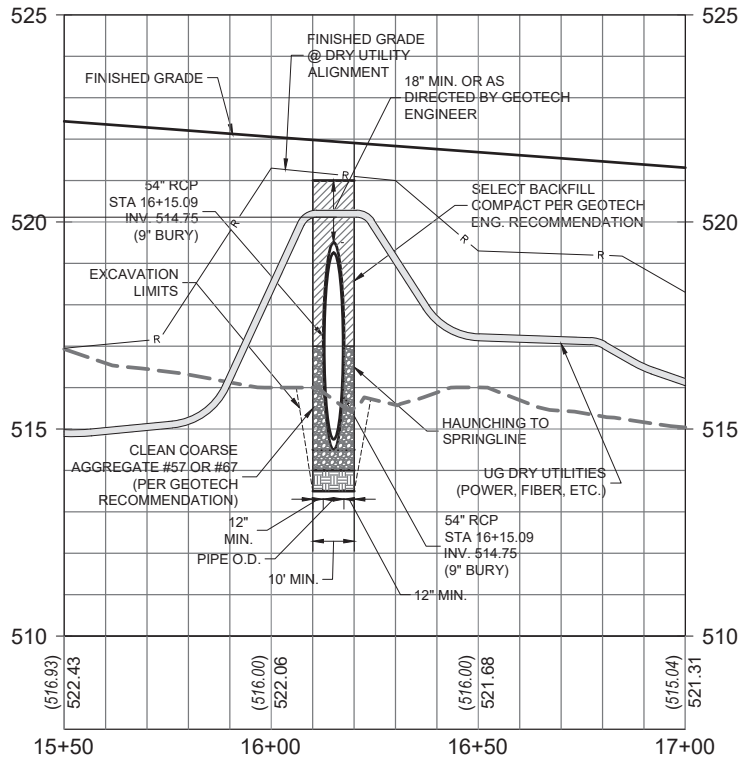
525
525
FINISHED GRADE
FINISHED GRADE @ DRY UTILITY ALIGNMENT
18" MIN. OR AS DIRECTED BY GEOTECH ENGINEER
R
54" RCP STA 16+15.09 INV. 514.75 (9" BURY)
R
SELECT BACKFILL COMPACT PER GEOTECH ENG. RECOMMENDATION
R
R
520
520
EXCAVATION LIMITS
R
HAUNCHING TO SPRINGLINE
515
515
CLEAN COARSE AGGREGATE #57 OR #67 (PER GEOTECH RECOMMENDATION)
UG DRY UTILITIES (POWER, FIBER, ETC.)
12" MIN.
54" RCP STA 16+15.09 INV. 514.75 (9" BURY)
PIPE O.D.
10' MIN.
12" MIN.
510
510
(516.93) 522.43
(516.00) 522.06
(516.00) 521.68
(515.04) 521.31
15+50
16+00
16+50
17+00